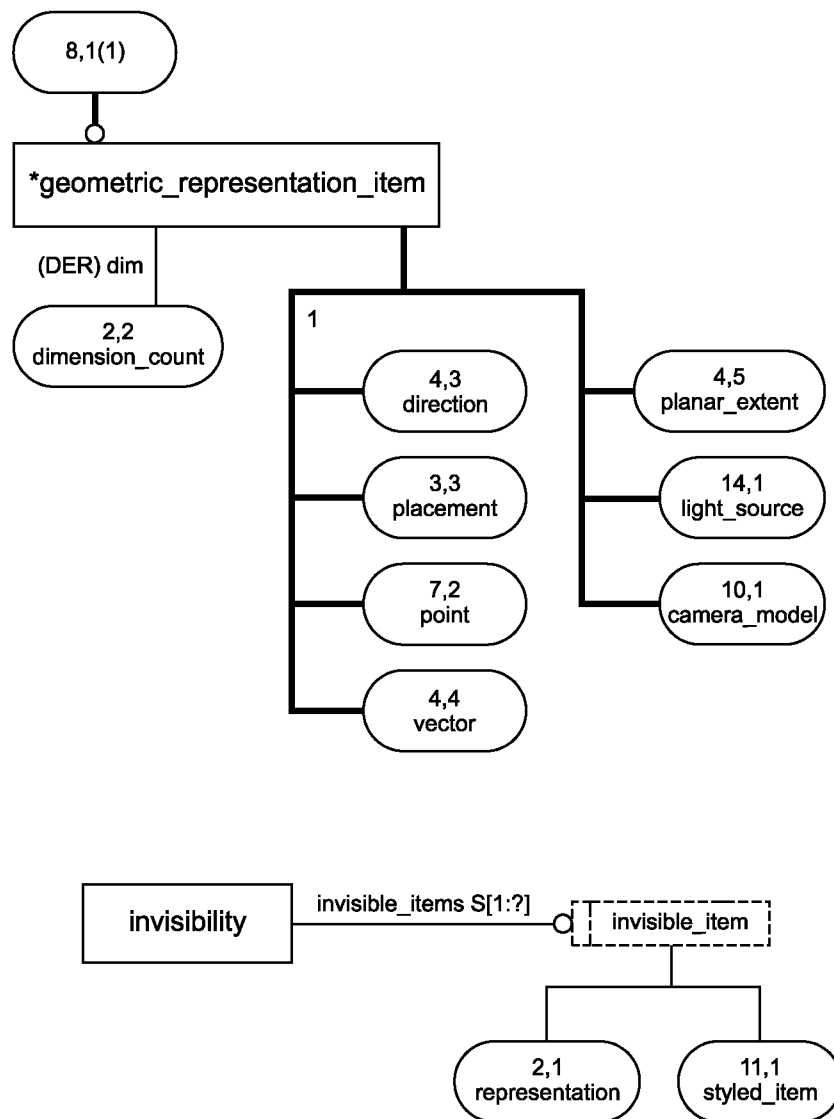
8,1(1)

*geometric_representation_item

(DER) dim

2,2
dimension_count

1

4,3
direction

3,3
placement

7,2
point

4,4
vector

4,5
planar_extent

14,1
light_source

10,1
camera_model

invisibility

invisible_items S[1:?]

invisible_item

2,1
representation

11,1
styled_item